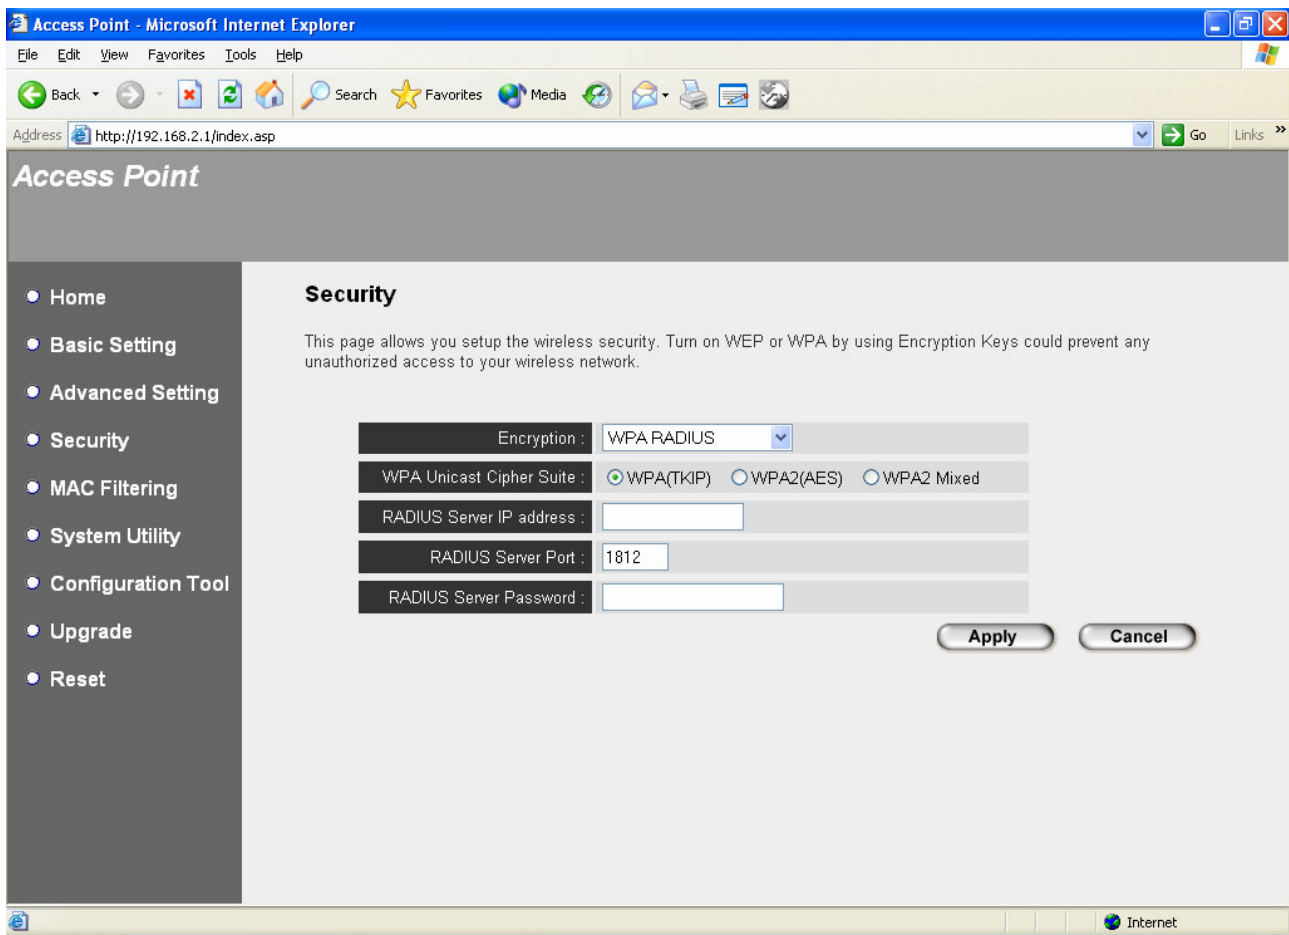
Access Point - Microsoft Internet Explorer

File Edit View Favorites Tools Help

Back Search Favorites Media

Address http://192.168.2.1/index.asp Go Links

Access Point

Home
Basic Setting
Advanced Setting
Security
MAC Filtering
System Utility
Configuration Tool
Upgrade
Reset

Security

This page allows you setup the wireless security. Turn on WEP or WPA by using Encryption Keys could prevent any unauthorized access to your wireless network.

| | |
|---|---|
| Encryption : | WPA RADIUS |
| WPA Unicast Cipher Suite : | WPA(TKIP) WPA2(AES) WPA2 Mixed |
| RADIUS Server IP address : | |
| RADIUS Server Port : | 1812 |
| RADIUS Server Password : | |

Apply Cancel

Internet